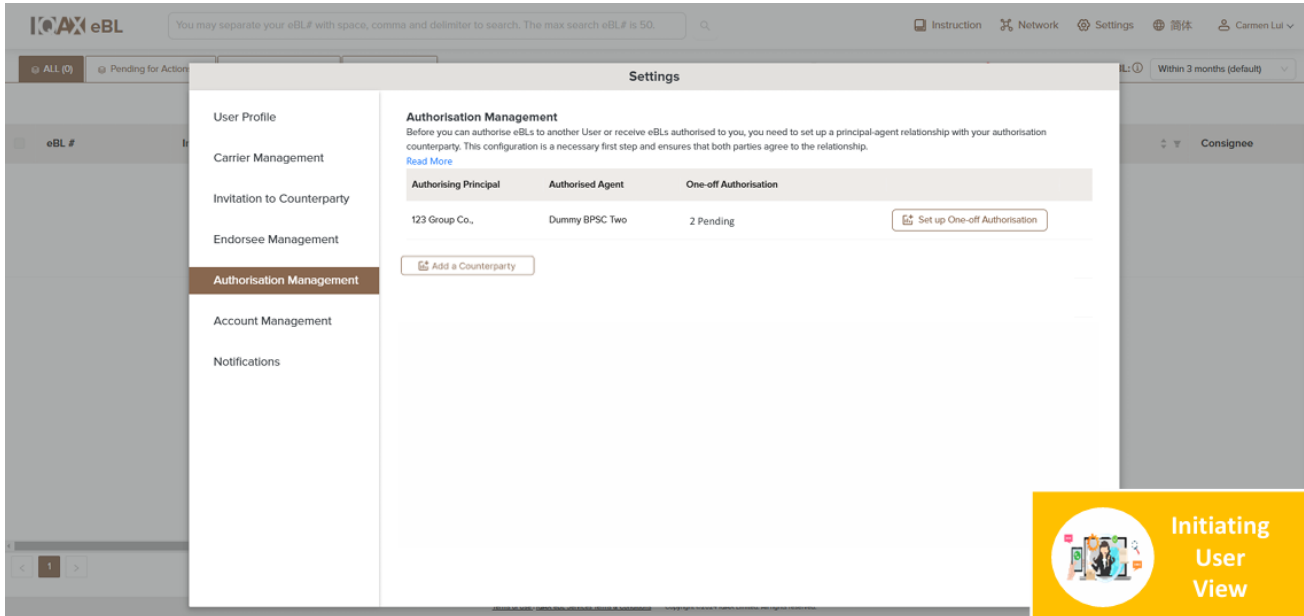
IQAX eBL

You may separate your eBL# with space, comma and delimiter to search. The max search eBL# is 50.

Instruction Network Settings 簡体 Carmen Lui

ALL (0) Pending for Action

Within 3 months (default)

eBL #

Consignee

Settings

User Profile

Carrier Management

Invitation to Counterparty

Endorsee Management

Authorisation Management

Account Management

Notifications

Authorisation Management

Before you can authorise eBLs to another User or receive eBLs authorised to you, you need to set up a principal-agent relationship with your authorisation counterparty. This configuration is a necessary first step and ensures that both parties agree to the relationship.

Read More

| Authorising Principal | Authorised Agent | One-off Authorisation | |
|---|---|---|---|
| 123 Group Co., | Dummy BPSC Two | 2 Pending | Set up One-off Authorisation |

Add a Counterparty

1

Initiating User View